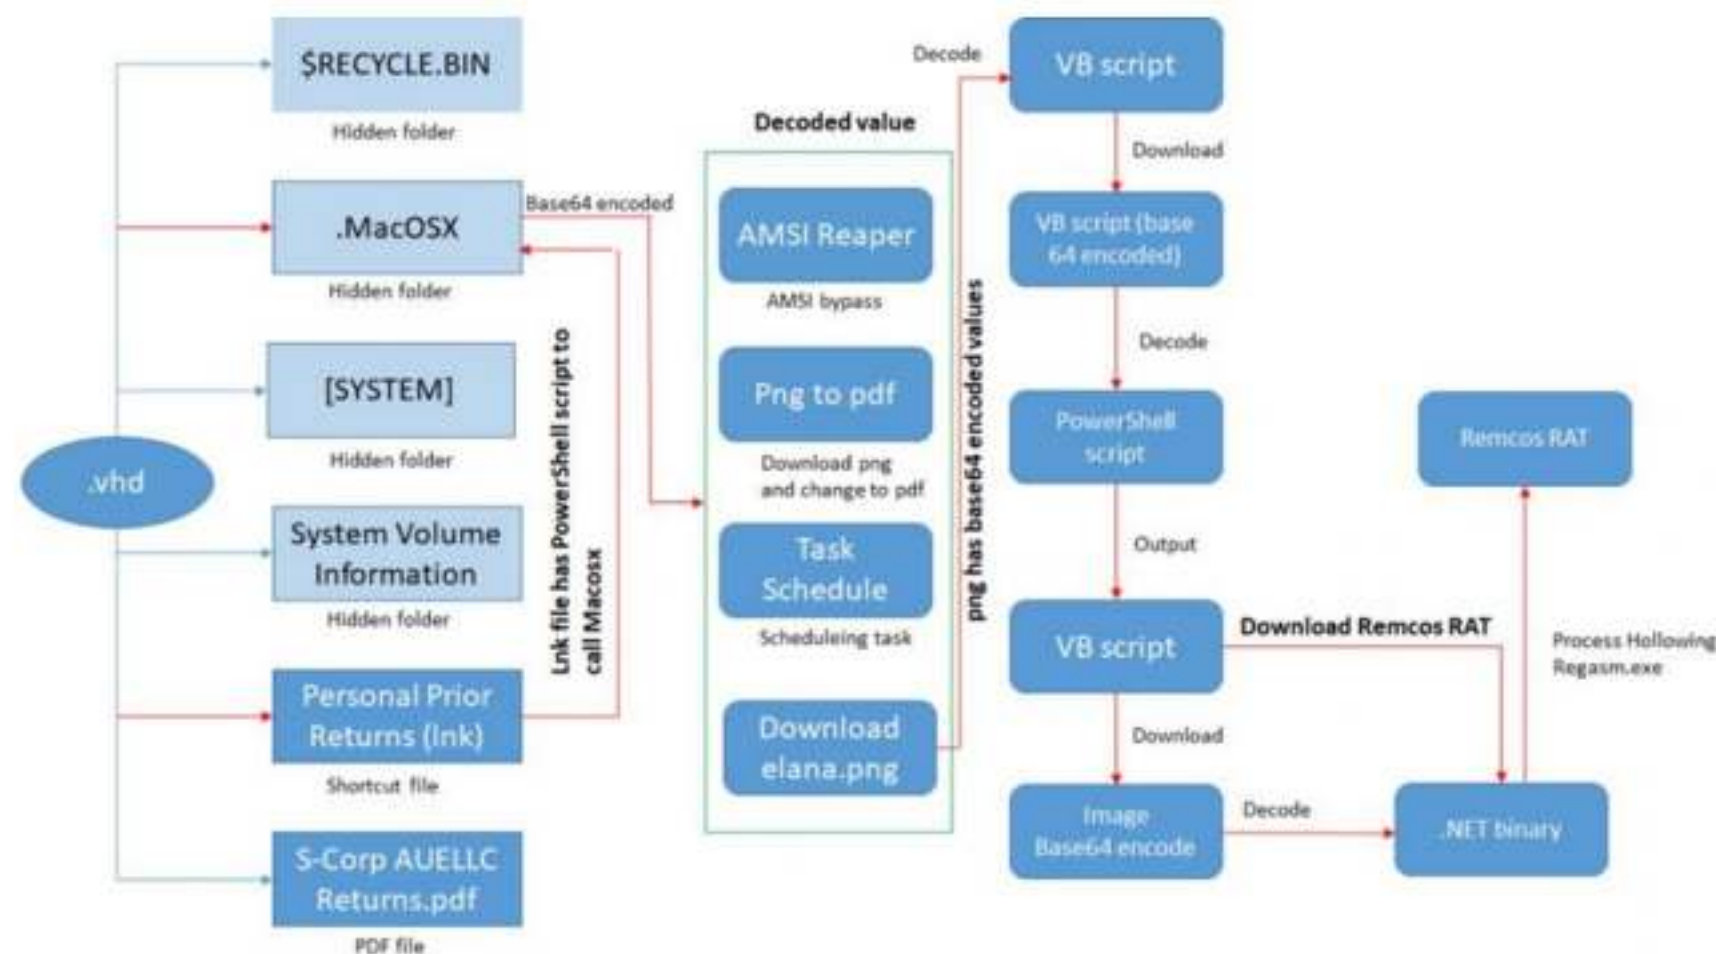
.vhd

$RECYCLE.BIN
Hidden folder

.MacOSX
Hidden folder

[SYSTEM]
Hidden folder

System Volume Information
Hidden folder

Personal Prior Returns (lnk)
Shortcut file

S-Corp AUELLC Returns.pdf
PDF file

Lnk file has PowerShell script to call Macosx

Base64 encoded

Decoded value

AMSI Reaper
AMSI bypass

Png to pdf
Download png and change to pdf

Task Schedule
Scheduleing task

Download elana.png

png has base64 encoded values

Decode

VB script

Download

VB script (base 64 encoded)

Decode

PowerShell script

Output

VB script

Download Remcos RAT

Download

Image Base64 encode

Decode

.NET binary

Process Hollowing Regasm.exe

Remcos RAT